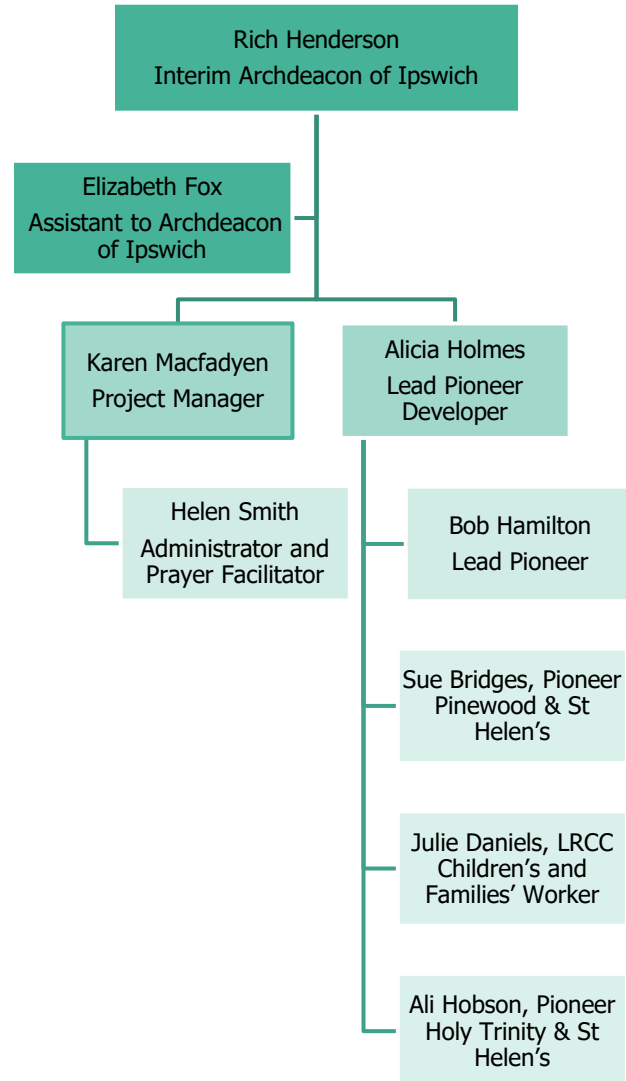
Rich Henderson
Interim Archdeacon of Ipswich

Elizabeth Fox
Assistant to Archdeacon of Ipswich

Karen Macfadyen
Project Manager

Alicia Holmes
Lead Pioneer Developer

Helen Smith
Administrator and Prayer Facilitator

Bob Hamilton
Lead Pioneer

Sue Bridges, Pioneer Pinewood & St Helen's

Julie Daniels, LRCC Children's and Families' Worker

Ali Hobson, Pioneer Holy Trinity & St Helen's